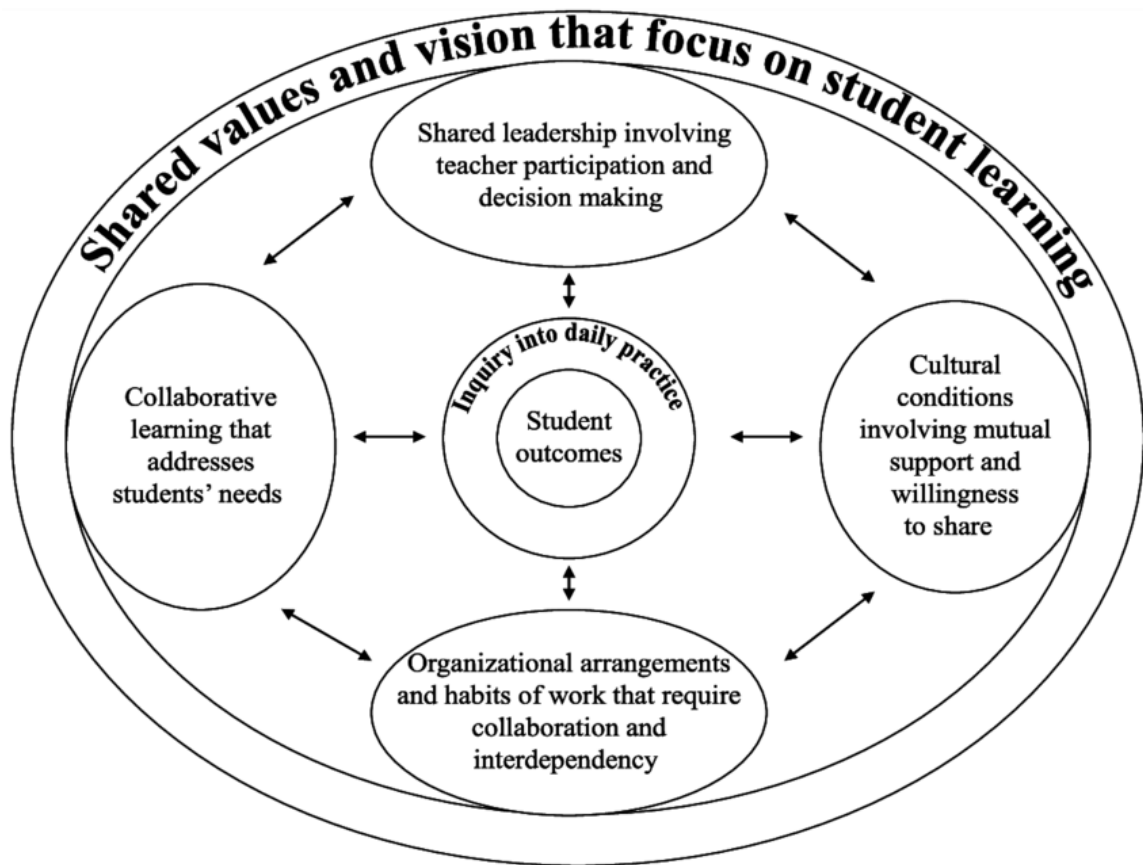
Shared values and vision that focus on student learning

Shared leadership involving teacher participation and decision making

Collaborative learning that addresses students' needs

Inquiry into daily practice

Student outcomes

Cultural conditions involving mutual support and willingness to share

Organizational arrangements and habits of work that require collaboration and interdependency